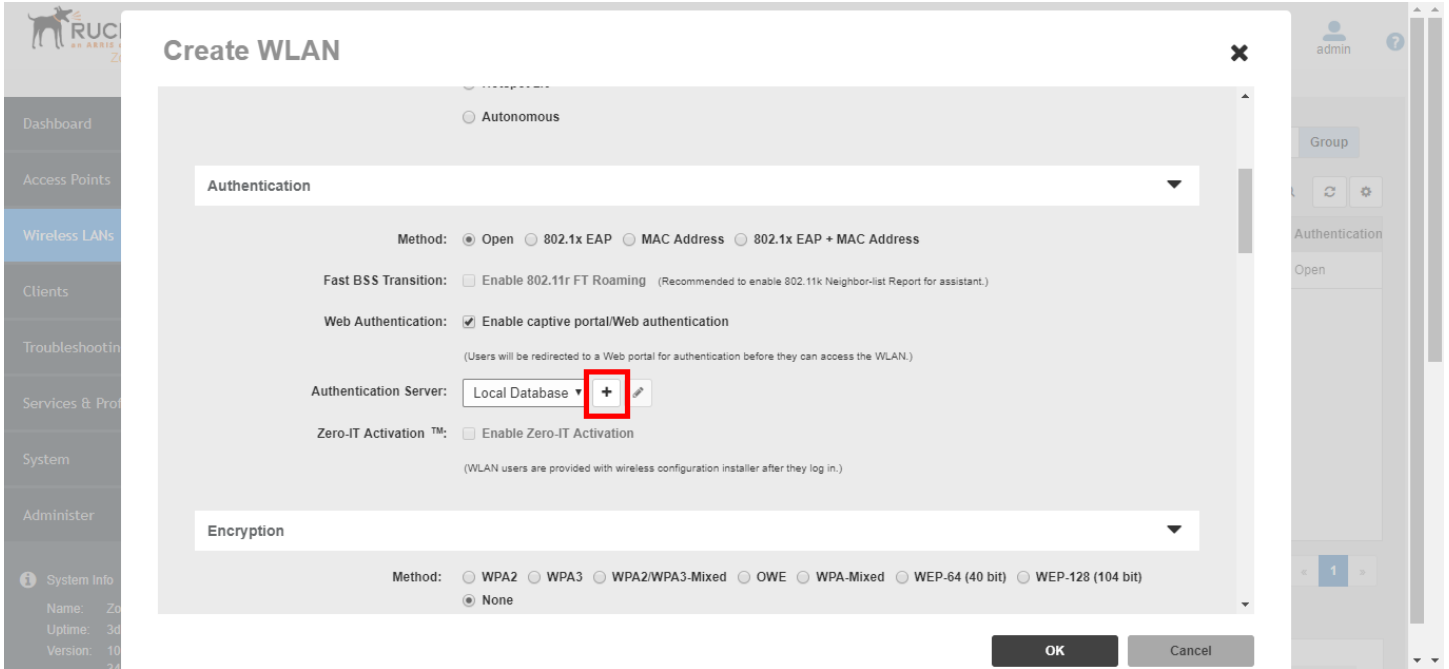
RUC

Create WLAN

admin

Autonomous

Authentication

Method: Open 802.1x EAP MAC Address 802.1x EAP + MAC Address

Fast BSS Transition: Enable 802.11r FT Roaming (Recommended to enable 802.11k Neighbor-list Report for assistant.)

Web Authentication: Enable captive portal/Web authentication

(Users will be redirected to a Web portal for authentication before they can access the WLAN.)

Authentication Server: Local Database +

Zero-IT Activation ™: Enable Zero-IT Activation

(WLAN users are provided with wireless configuration installer after they log in.)

Encryption

Method: WPA2 WPA3 WPA2/WPA3-Mixed OWE WPA-Mixed WEP-64 (40 bit) WEP-128 (104 bit) None

OK Cancel

Dashboard
Access Points
Wireless LANs
Clients
Troubleshootin
Services & Prof
System
Administer

System Info
Name: Zo
Uptime: 3d
Version: 10

Group
Authentication
Open
1